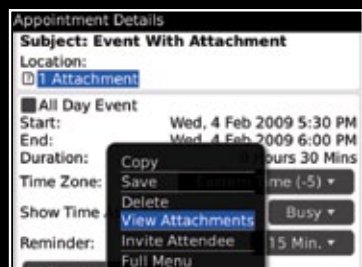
Appointment Details
Subject: Event With Attachment
Location:
1 Attachment

All Day Event
Start: Wed, 4 Feb 2009 5:30 PM
End: Wed, 4 Feb 2009 6:00 PM
Duration: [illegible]ours 30 Mins
Time Zone: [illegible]me (-5)
Show Time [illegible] Busy
Reminder: 15 Min.

Copy
Save
Delete
View Attachments
Invite Attendee
Full Menu